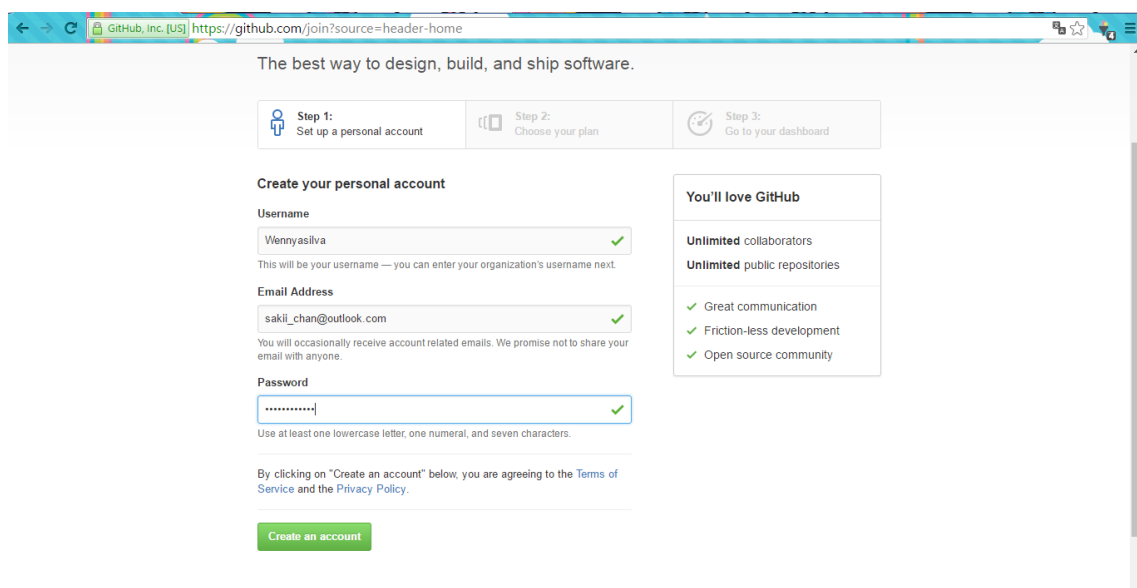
GitHub, Inc. [US] https://github.com/join?source=header-home

The best way to design, build, and ship software.

Step 1:
Set up a personal account

Step 2:
Choose your plan

Step 3:
Go to your dashboard

Create your personal account

Username

Wennyasilva

This will be your username — you can enter your organization's username next.

Email Address

sakii_chan@outlook.com

You will occasionally receive account related emails. We promise not to share your email with anyone.

Password

••••••••••••

Use at least one lowercase letter, one numeral, and seven characters.

By clicking on "Create an account" below, you are agreeing to the Terms of Service and the Privacy Policy.

Create an account

You'll love GitHub

Unlimited collaborators

Unlimited public repositories

✓ Great communication

✓ Friction-less development

✓ Open source community